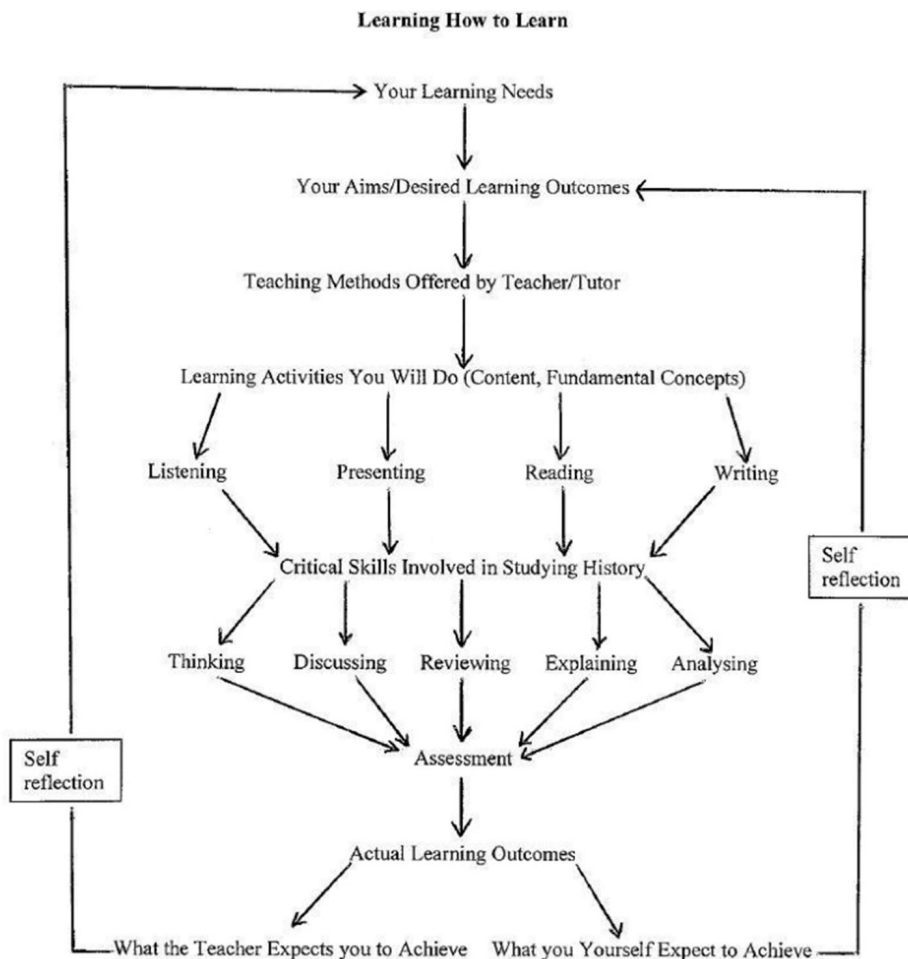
Learning How to Learn

Your Learning Needs

Your Aims/Desired Learning Outcomes

Teaching Methods Offered by Teacher/Tutor

Learning Activities You Will Do (Content, Fundamental Concepts)

Listening Presenting Reading Writing

Critical Skills Involved in Studying History

Self reflection

Thinking Discussing Reviewing Explaining Analysing

Self reflection

Assessment

Actual Learning Outcomes

What the Teacher Expects you to Achieve What you Yourself Expect to Achieve